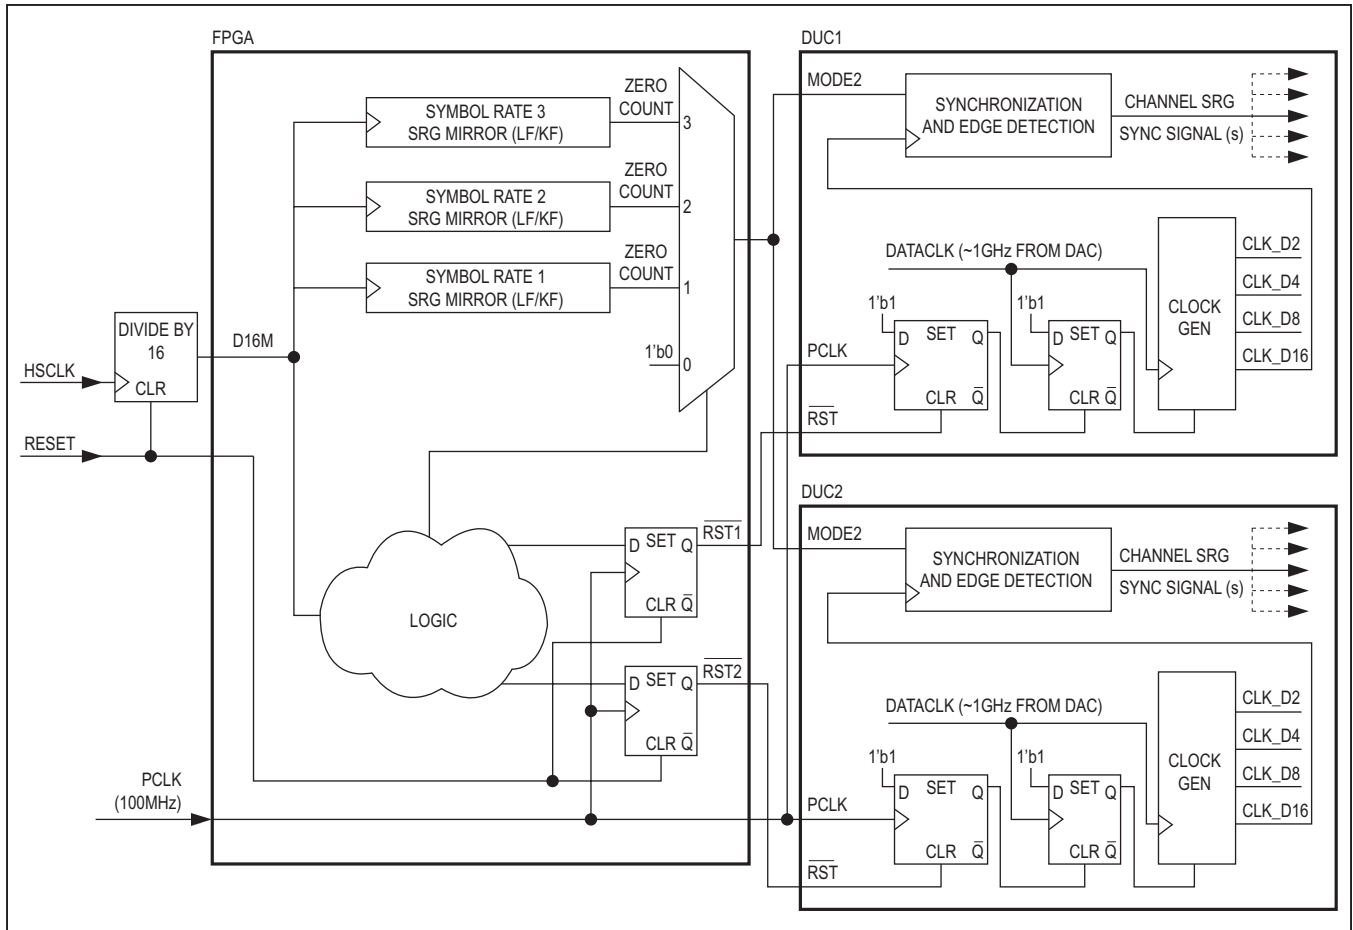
FPGA

SYMBOL RATE 3
SRG MIRROR (LF/KF)

ZERO
COUNT
3

SYMBOL RATE 2
SRG MIRROR (LF/KF)

ZERO
COUNT
2

SYMBOL RATE 1
SRG MIRROR (LF/KF)

ZERO
COUNT
1

1'b0
0

DIVIDE BY
16

D16M

HSCLK

CLR

RESET

LOGIC

D SET Q
CLR $\overline{Q}$

$\overline{RST1}$

D SET Q
CLR $\overline{Q}$

$\overline{RST2}$

PCLK
(100MHz)

DUC1

MODE2

SYNCHRONIZATION
AND EDGE DETECTION

CHANNEL SRG

SYNC SIGNAL (s)

DATACLK (~1GHz FROM DAC)

1'b1
D SET Q
CLR $\overline{Q}$

1'b1
D SET Q
CLR $\overline{Q}$

CLOCK
GEN

CLK_D2
CLK_D4
CLK_D8
CLK_D16

PCLK

$\overline{RST}$

DUC2

MODE2

SYNCHRONIZATION
AND EDGE DETECTION

CHANNEL SRG

SYNC SIGNAL (s)

DATACLK (~1GHz FROM DAC)

1'b1
D SET Q
CLR $\overline{Q}$

1'b1
D SET Q
CLR $\overline{Q}$

CLOCK
GEN

CLK_D2
CLK_D4
CLK_D8
CLK_D16

PCLK

$\overline{RST}$